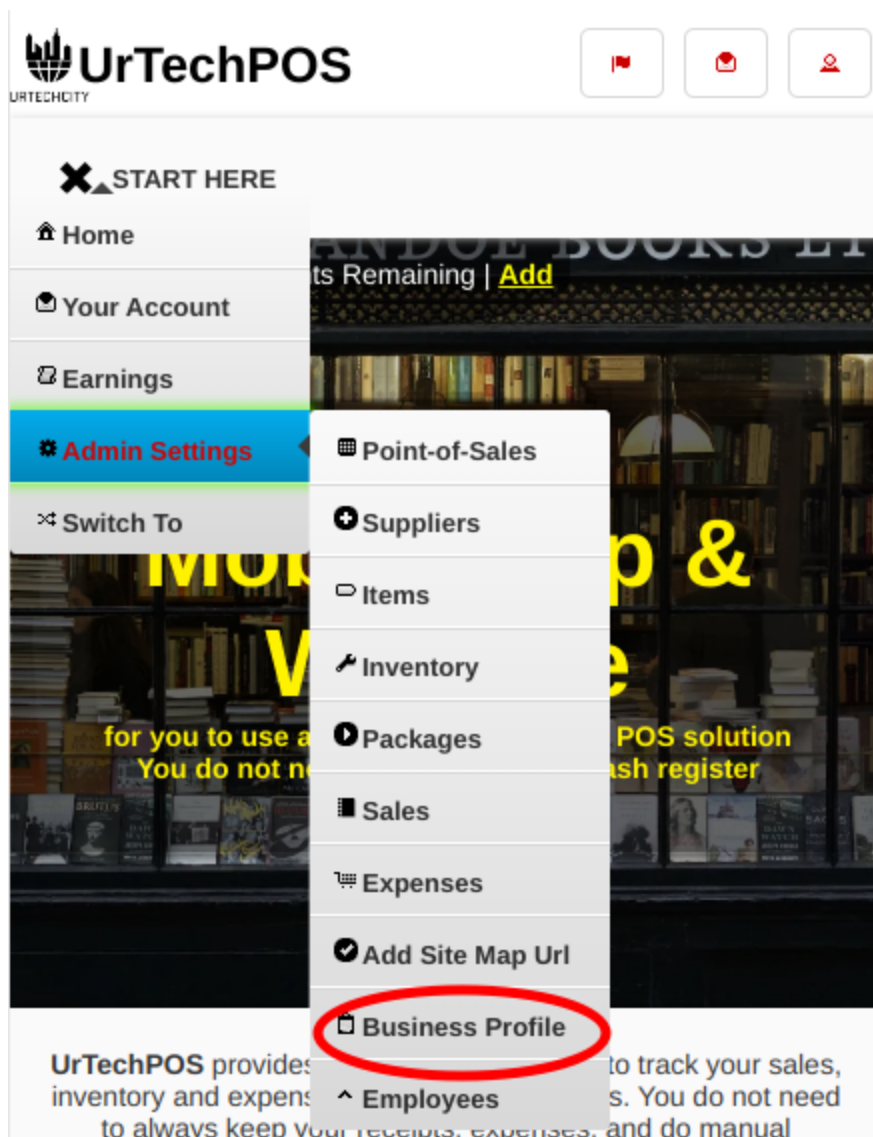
UrTechPOS
URTECHCITY

START HERE

Home
Your Account
Earnings
Admin Settings
Switch To

ts Remaining | Add

Point-of-Sales
Suppliers
Items
Inventory
Packages
Sales
Expenses
Add Site Map Url
Business Profile
Employees

Mob p &
V e
for you to use a POS solution
You do not n ash register

UrTechPOS provides to track your sales, inventory and expens s. You do not need to always keep your receipts, expenses, and do manual